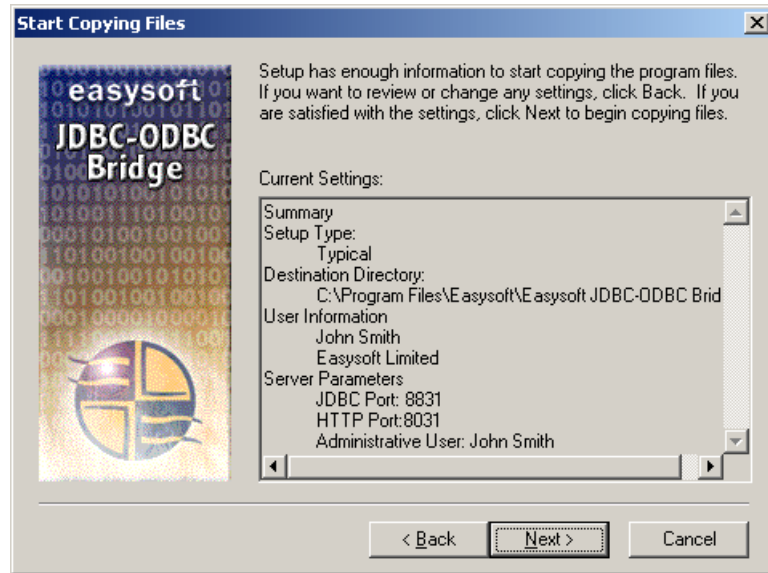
Start Copying Files

×

easysoft
JDBC-ODBC
Bridge

Setup has enough information to start copying the program files. If you want to review or change any settings, click Back. If you are satisfied with the settings, click Next to begin copying files.

Current Settings:

Summary
Setup Type:
Typical
Destination Directory:
C:\Program Files\Easysoft\Easysoft JDBC-ODBC Brid
User Information
John Smith
Easysoft Limited
Server Parameters
JDBC Port: 8831
HTTP Port:8031
Administrative User: John Smith

< Back
Next >
Cancel